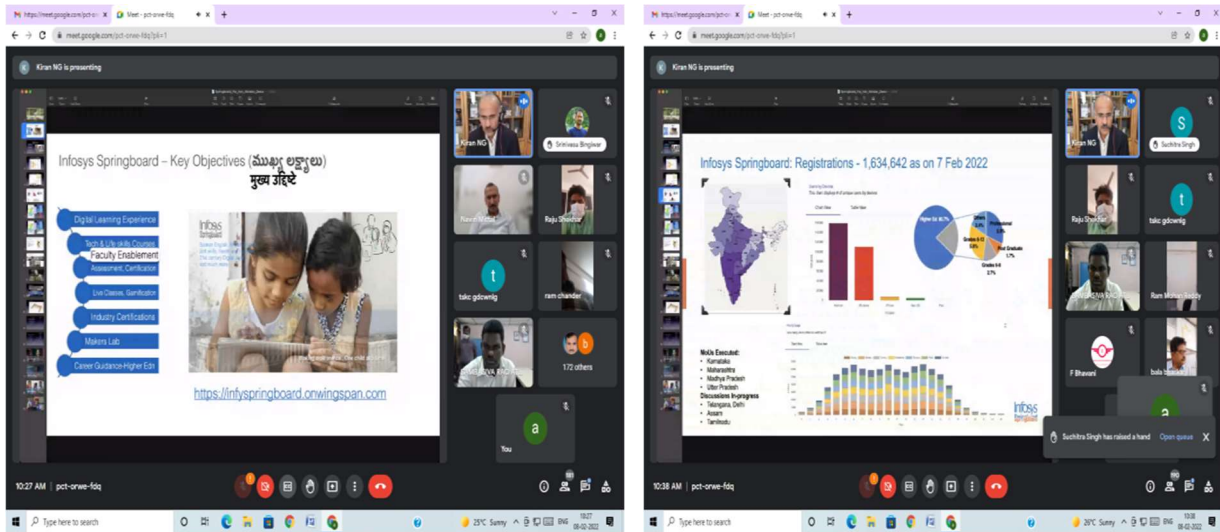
https://meet.google.com/pct-o X | Meet - pct-orwe-fdq X | +

meet.google.com/pct-orwe-fdq?pli=1

Kiran NG is presenting

Infosys Springboard – Key Objectives (ముఖ్య లక్ష్యాలు) मुख्य उद्देश्य

Digital Learning Experience

Tech & Life skills Courses

Faculty Enablement

Assessment, Certification

Live Classes, Gamification

Industry Certifications

Makers Lab

Career Guidance-Higher Edn

Infosys Springboard

https://infyspringboard.onwingspan.com

Kiran NG

Srinivasa Bingiwar

Naveen Mittal

Raju Shekhar

t

takc gdcwnig

ram chander

SRINIVASA RAO

b

172 others

a

You

10:27 AM | pct-orwe-fdq

Type here to search

25°C Sunny ENG 10:27 08-02-2022

https://meet.google.com/pct-o X | Meet - pct-orwe-fdq X | +

meet.google.com/pct-orwe-fdq?pli=1

Kiran NG is presenting

Infosys Springboard: Registrations - 1,634,642 as on 7 Feb 2022

Chart View

Table View

Higher Ed 80.7%

Professional

Grades 9-12 5.6%

Post Graduate 1.7%

Grades 6-8 3.7%

MoUs Executed:
- Karnataka
- Maharashtra
- Madhya Pradesh
- Uttar Pradesh

Discussions in-progress
- Telangana, Delhi
- Assam
- Tamilnadu

Infosys Springboard

Kiran NG

S

Suchitra Singh

Raju Shekhar

t

takc gdcwnig

SRINIVASA RAO

Ram Mohan Reddy

F Bhavani

bala

a

Suchitra Singh has raised a hand   Open queue   X

10:38 AM | pct-orwe-fdq

Type here to search

26°C Sunny ENG 10:38 08-02-2022